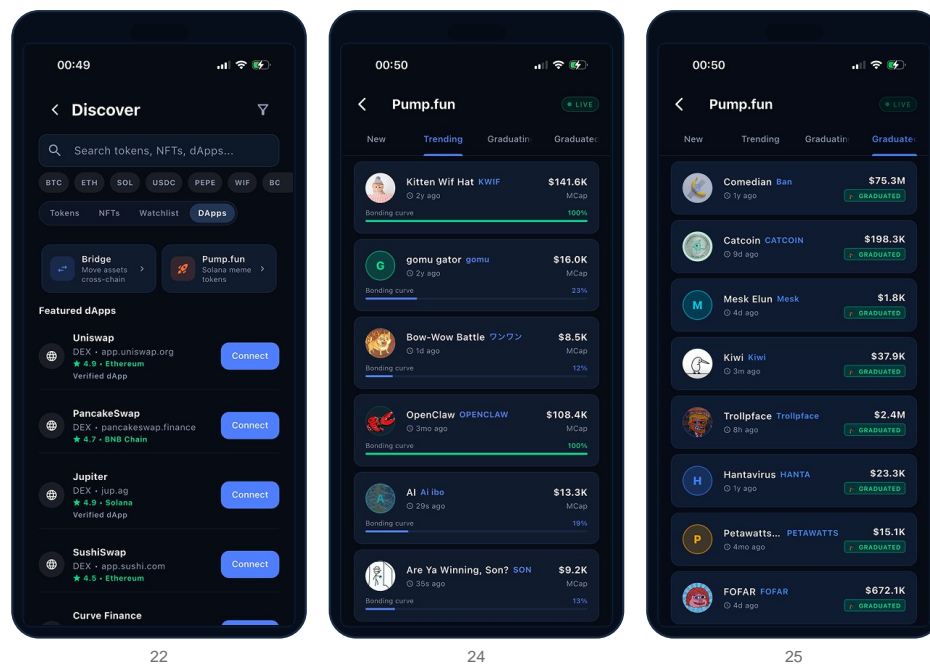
00:49

Discover

Search tokens, NFTs, dApps...

BTC ETH SOL USDC PEPE WIF BC

Tokens NFTs Watchlist DApps

Bridge
Move assets cross-chain

Pump.fun
Solana meme tokens

Featured dApps

Uniswap
DEX • app.uniswap.org
★ 4.9 • Ethereum
Verified dApp
Connect

PancakeSwap
DEX • pancakeswap.finance
★ 4.7 • BNB Chain
Connect

Jupiter
DEX • jup.ag
★ 4.9 • Solana
Verified dApp
Connect

SushiSwap
DEX • app.sushi.com
★ 4.5 • Ethereum
Connect

Curve Finance

22

00:50

Pump.fun

LIVE

New Trending Graduatin Graduatec

Kitten Wif Hat KWIF
2y ago
$141.6K
MCap
Bonding curve 100%

G gomu gator gomu
2y ago
$16.0K
MCap
Bonding curve 23%

Bow-Wow Battle ワンワン
1d ago
$8.5K
MCap
Bonding curve 12%

OpenClaw OPENCLAW
3mo ago
$108.4K
MCap
Bonding curve 100%

AI Ai ibo
29s ago
$13.3K
MCap
Bonding curve 19%

Are Ya Winning, Son? SON
35s ago
$9.2K
MCap
Bonding curve 13%

24

00:50

Pump.fun

LIVE

New Trending Graduatin Graduatec

Comedian Ban
1y ago
$75.3M
GRADUATED

Catcoin CATCOIN
9d ago
$198.3K
GRADUATED

M Mesk Elun Mesk
4d ago
$1.8K
GRADUATED

Kiwi Kiwi
3m ago
$37.9K
GRADUATED

Trollpface Trollpface
8h ago
$2.4M
GRADUATED

H Hantavirus HANTA
1y ago
$23.3K
GRADUATED

P Petawatts... PETAWATTS
4mo ago
$15.1K
GRADUATED

FOFAR FOFAR
4d ago
$672.1K
GRADUATED

25